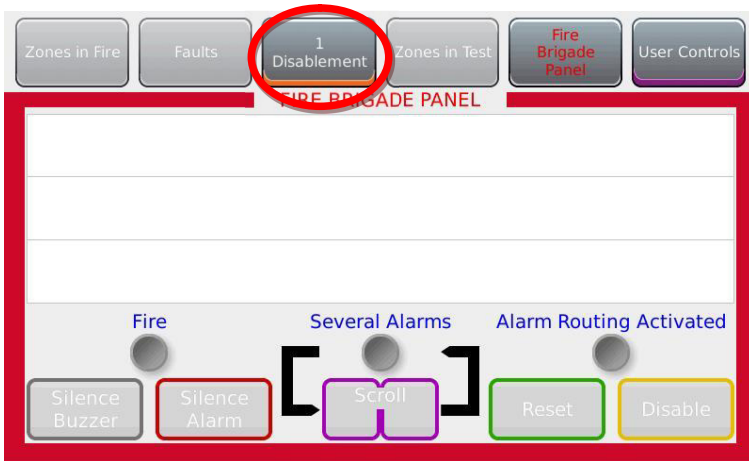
Zones in Fire

Faults

1 Disablement

Zones in Test

Fire Brigade Panel

User Controls

FIRE BRIGADE PANEL

Fire

Several Alarms

Alarm Routing Activated

Silence Buzzer

Silence Alarm

Scroll

Reset

Disable